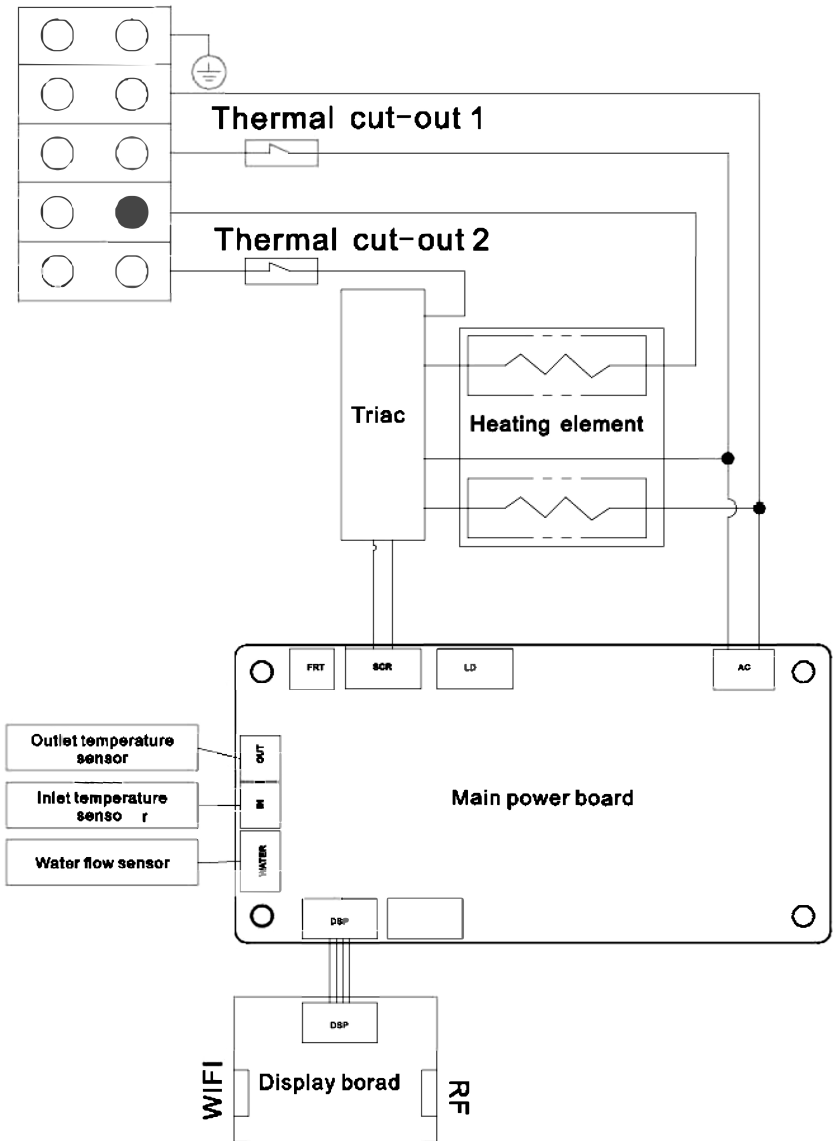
Thermal cut-out 1

Thermal cut-out 2

Triac

Heating element

FRT

SCR

LD

AC

Outlet temperature sensor

OUT

Inlet temperature senso r

IN

Water flow sensor

WATER

Main power board

DSP

DSP

WIFI

Display borad

RF